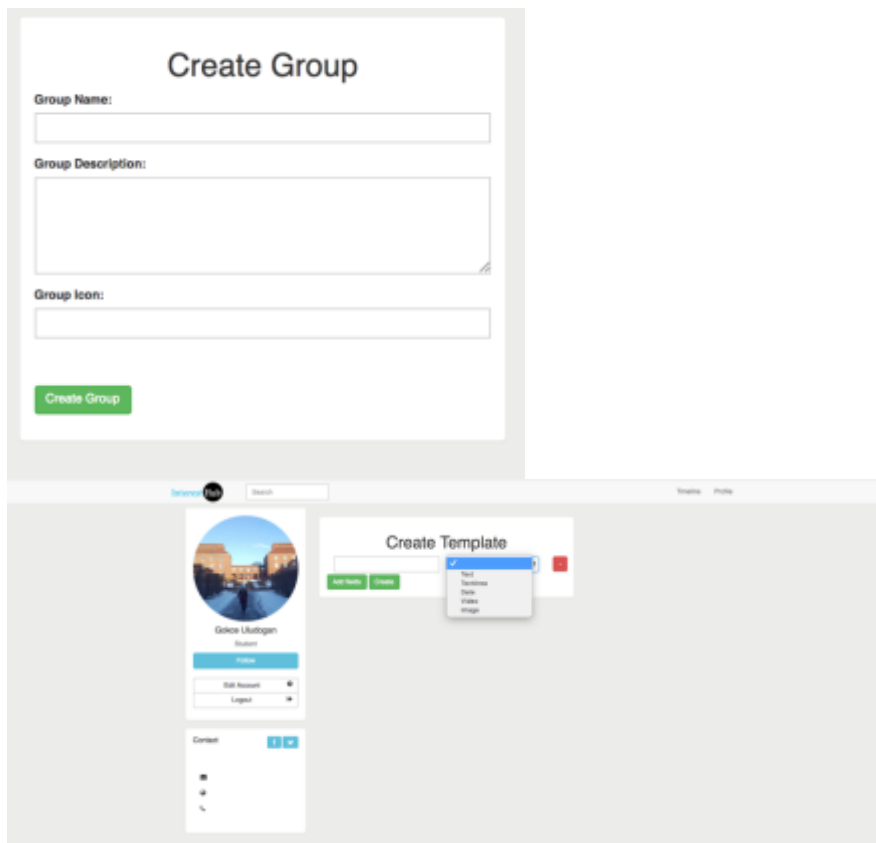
Create Group

Group Name:

Group Description:

Group Icon:

Create Group

SciencePath Search

Timeline Profile

Gokce Uludogan

Student

Follow

Edit Account

Logout

Contact

f t

Create Template

✓

Text

Text Area

Date

Video

Image

Add fields Create